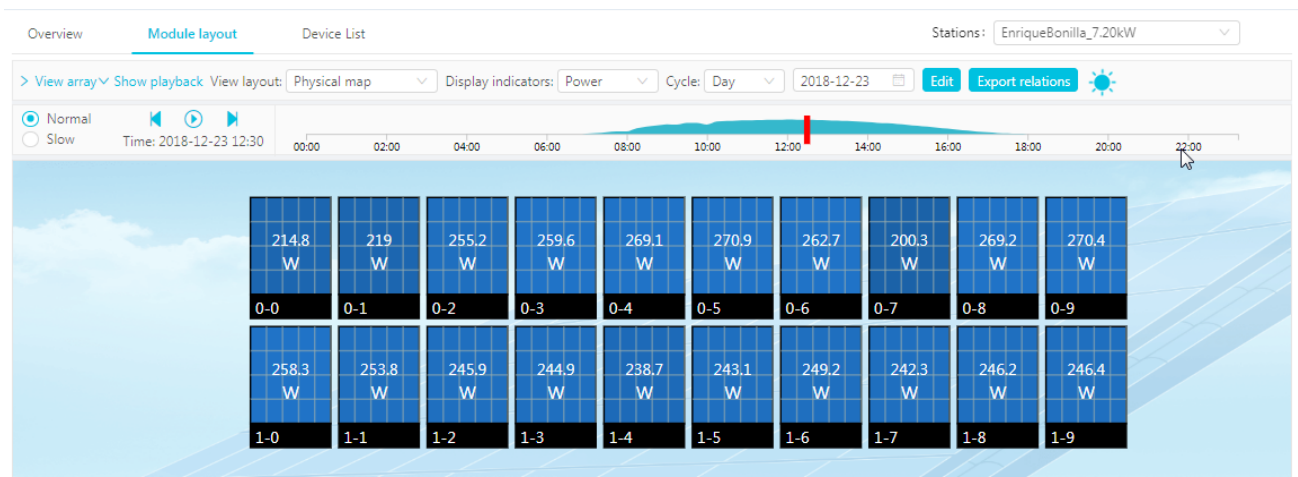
Overview
Module layout
Device List
Stations: EnriqueBonilla_7.20kW

> View array Show playback View layout: Physical map Display indicators: Power Cycle: Day 2018-12-23 Edit Export relations

Normal
Slow
Time: 2018-12-23 12:30

00:00 02:00 04:00 06:00 08:00 10:00 12:00 14:00 16:00 18:00 20:00 22:00

214.8 W 0-0
219 W 0-1
255.2 W 0-2
259.6 W 0-3
269.1 W 0-4
270.9 W 0-5
262.7 W 0-6
200.3 W 0-7
269.2 W 0-8
270.4 W 0-9

258.3 W 1-0
253.8 W 1-1
245.9 W 1-2
244.9 W 1-3
238.7 W 1-4
243.1 W 1-5
249.2 W 1-6
242.3 W 1-7
246.2 W 1-8
246.4 W 1-9